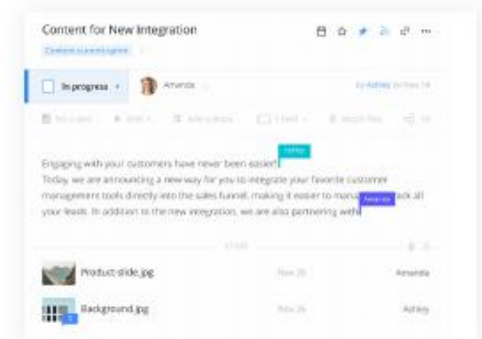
Content for New Integration

Content current sprint

In progress

Amanda

by Ashley on Nov 14

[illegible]

Ashley

Engaging with your customers have never been easier!

Today, we are announcing a new way for you to integrate your favorite customer management tools directly into the sales funnel, making it easier to manage and track all your leads. In addition to the new integration, we are also partnering with

Amanda

Product-slide.jpg

Nov 26

Amanda

Background.jpg

Nov 26

Ashley